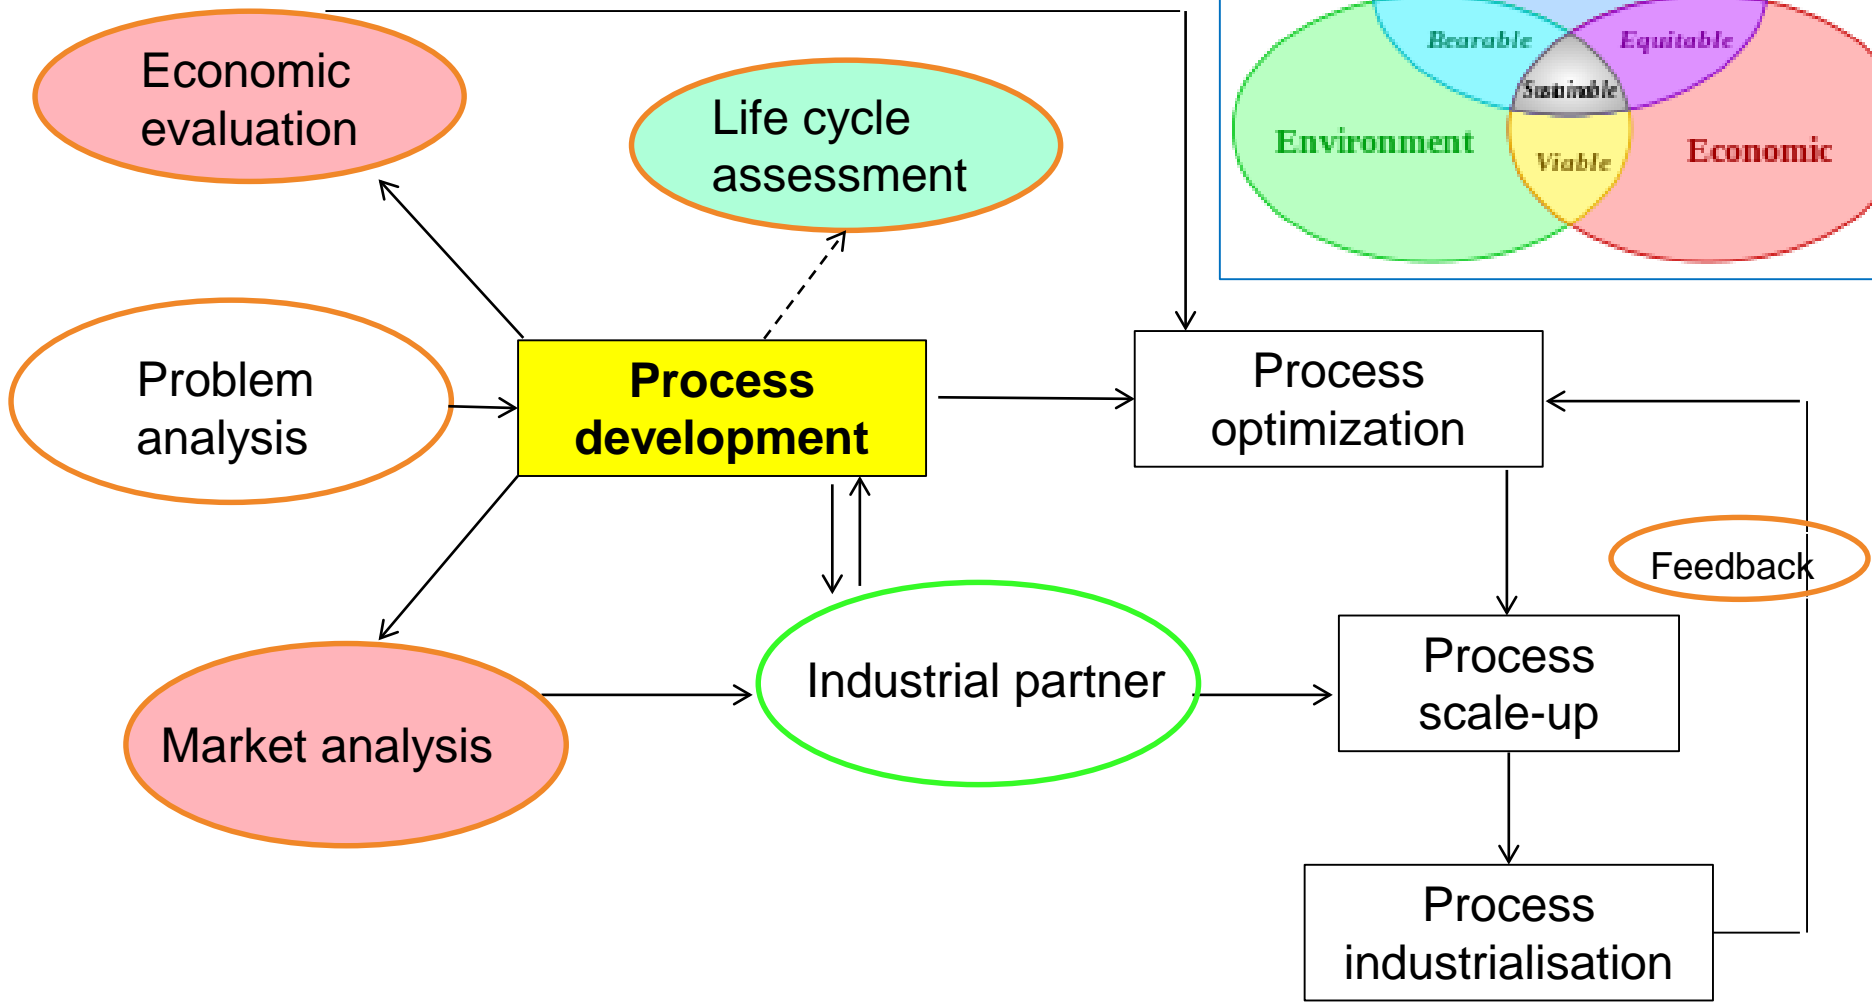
Economic evaluation

Life cycle assessment

Bearable

Equitable

Sustainable

Environment

Viable

Economic

Problem analysis

Process development

Process optimization

Feedback

Process scale-up

Industrial partner

Market analysis

Process industrialisation